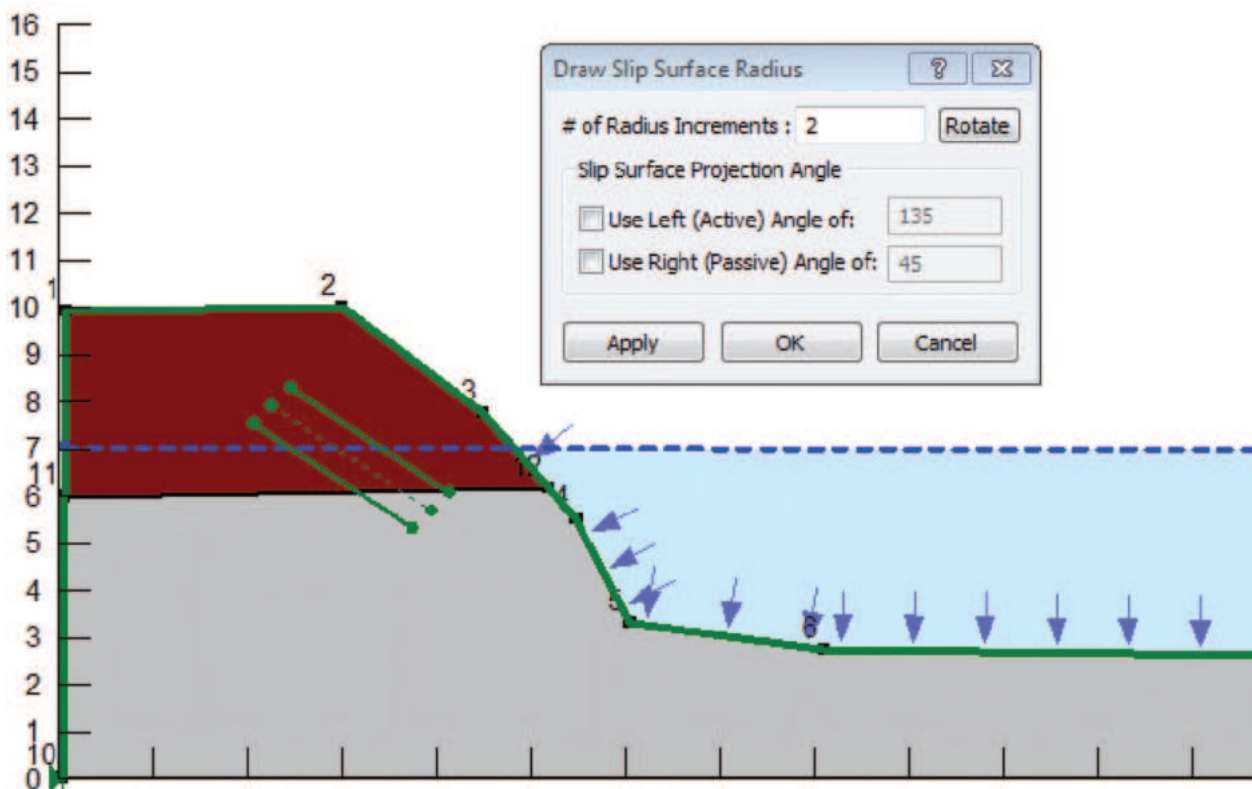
16
15
14
13
12
11
10
9
8
7
6
5
4
3
2
1
0

1
2
3
11
12
4
5
6
10

Draw Slip Surface Radius
?
# of Radius Increments : 2
Rotate
Slip Surface Projection Angle
Use Left (Active) Angle of: 135
Use Right (Passive) Angle of: 45
Apply
OK
Cancel